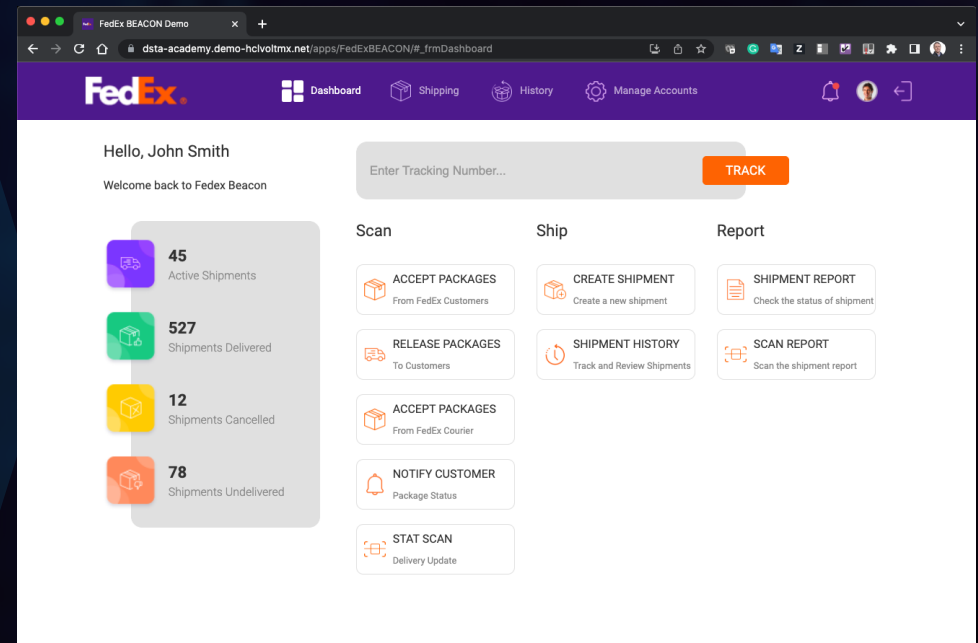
FedEx BEACON Demo
dsta-academy.demo-hclvoltmx.net/apps/FedExBEACON/#_frmDashboard

FedEx

Dashboard Shipping History Manage Accounts

Hello, John Smith
Welcome back to Fedex Beacon

Enter Tracking Number...
TRACK

45
Active Shipments

527
Shipments Delivered

12
Shipments Cancelled

78
Shipments Undelivered

Scan

ACCEPT PACKAGES
From FedEx Customers

RELEASE PACKAGES
To Customers

ACCEPT PACKAGES
From FedEx Courier

NOTIFY CUSTOMER
Package Status

STAT SCAN
Delivery Update

Ship

CREATE SHIPMENT
Create a new shipment

SHIPMENT HISTORY
Track and Review Shipments

Report

SHIPMENT REPORT
Check the status of shipment

SCAN REPORT
Scan the shipment report